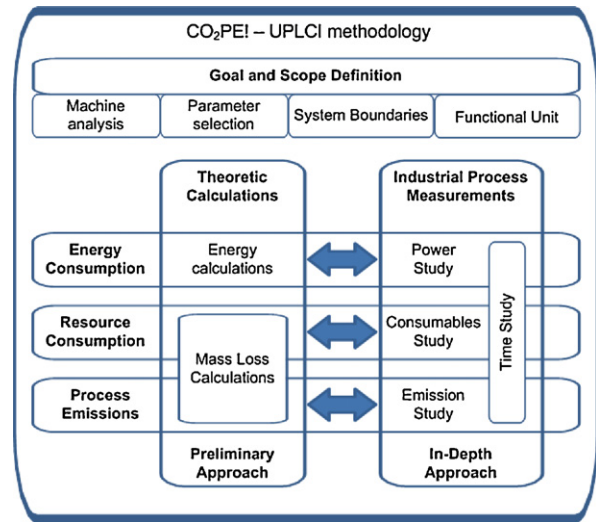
$CO_2$PE! – UPLCI methodology

Goal and Scope Definition

Machine analysis

Parameter selection

System Boundaries

Functional Unit

Theoretic Calculations

Industrial Process Measurements

Energy Consumption

Energy calculations

Power Study

Resource Consumption

Mass Loss Calculations

Consumables Study

Time Study

Process Emissions

Emission Study

Preliminary Approach

In-Depth Approach